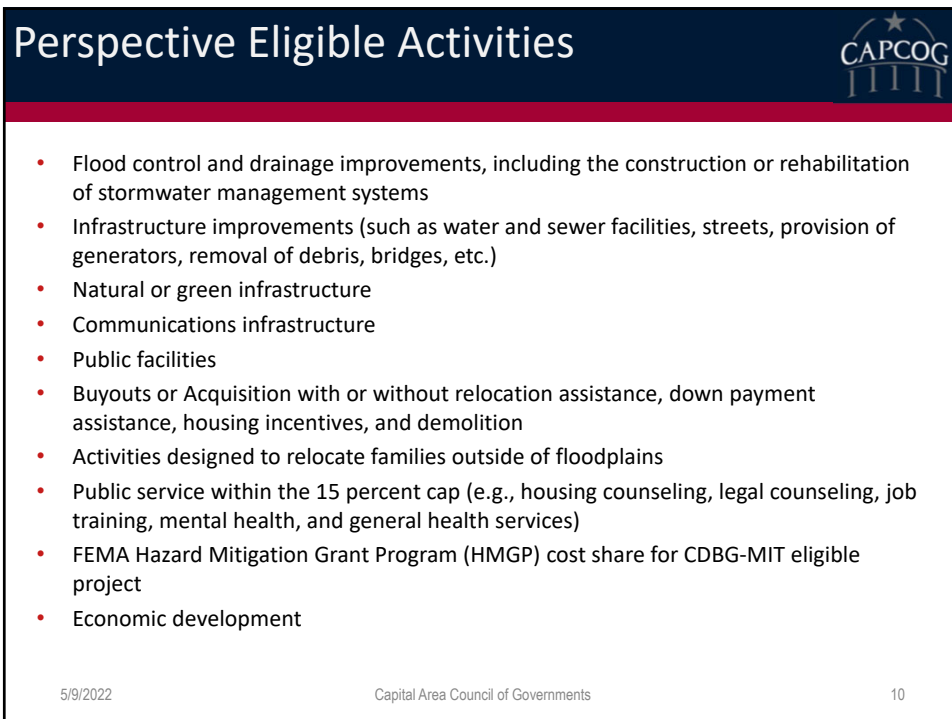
Perspective Eligible Activities

CAPCOG

- Flood control and drainage improvements, including the construction or rehabilitation of stormwater management systems
- Infrastructure improvements (such as water and sewer facilities, streets, provision of generators, removal of debris, bridges, etc.)
- Natural or green infrastructure
- Communications infrastructure
- Public facilities
- Buyouts or Acquisition with or without relocation assistance, down payment assistance, housing incentives, and demolition
- Activities designed to relocate families outside of floodplains
- Public service within the 15 percent cap (e.g., housing counseling, legal counseling, job training, mental health, and general health services)
- FEMA Hazard Mitigation Grant Program (HMGP) cost share for CDBG-MIT eligible project
- Economic development

5/9/2022 Capital Area Council of Governments 10